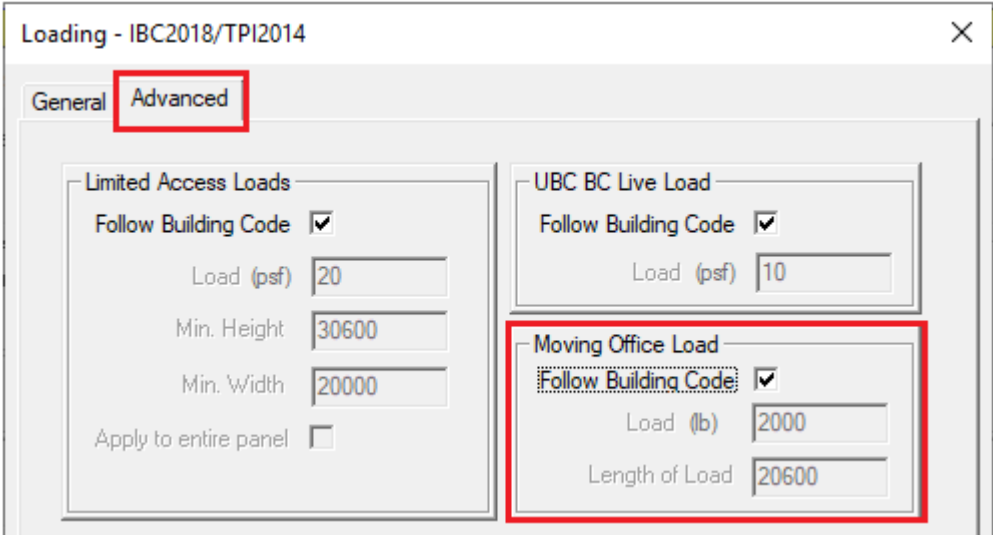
Loading - IBC2018/TPI2014

General Advanced

Limited Access Loads
Follow Building Code ☑
Load (psf) 20
Min. Height 30600
Min. Width 20000
Apply to entire panel ☐

UBC BC Live Load
Follow Building Code ☑
Load (psf) 10

Moving Office Load
Follow Building Code ☑
Load (lb) 2000
Length of Load 20600